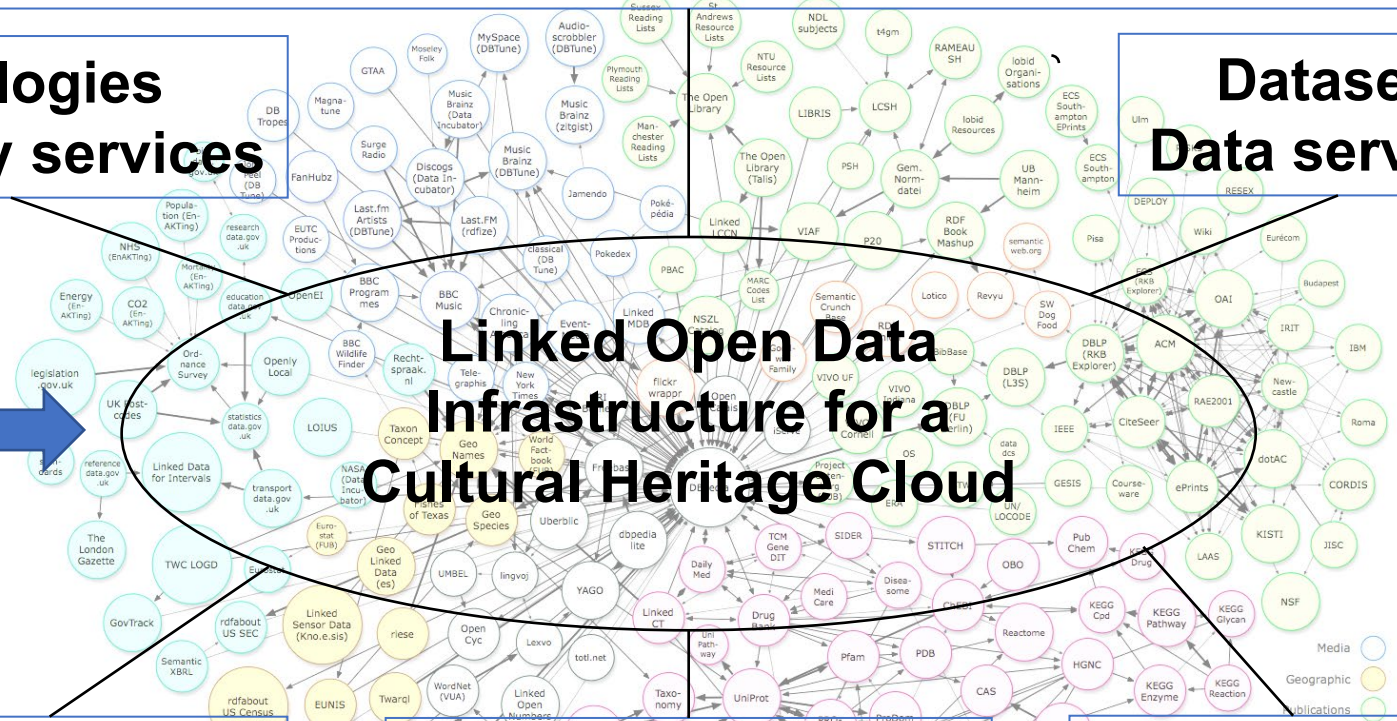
logies
y services

Datase
Data serv

Linked Open Data Infrastructure for a Cultural Heritage Cloud

Sussex Reading Lists
St Andrews Resource Lists
NDL subjects
t4gm
MySpace (DBTune)
Audio-scrobbler (DBTune)
Moseley Folk
GTAA
Plymouth Reading Lists
NTU Resource Lists
RAMEAU SH
lobid Organisations
Music Brainz (Data Incubator)
Music Brainz (zitgist)
The Open Library
LIBRIS
LCSH
ECS Southampton EPrints
DB Tropes
Magnatune
Surge Radio
Discogs (Data Incubator)
Music Brainz (DBTune)
Manchester Reading Lists
The Open Library (Talis)
PSH
lobid Resources
UB Mannheim
Ulm
ECS Southampton
FanHubz
Jamendo
Gem. Normdatei
RESEX
Last.fm Artists (DBTune)
Last.FM (rdfize)
Poképédia
DEPLOY
Population (EnAKTing)
research data.gov.uk
Peel (DB Tune)
EUTC Productions
Linked LCCN
VIAF
P20
RDF Book Mashup
semantic web.org
Wiki
Pisa
Eurécom
NHS (EnAKTing)
Mortality (EnAKTing)
classical (DB Tune)
Pokedex
PBAC
MARC Codes List
Budapest
BBC Programmes
BBC Music
Energy (EnAKTing)
CO2 (EnAKTing)
education data.gov.uk
OpenEI
Semantic Crunch Base
Lotico
Revyu
ECS (RKB Explorer)
OAI
Chronicling
Event
Linked MDB
NSZL Catalog
SW Dog Food
IRIT
IBM
Ordnance Survey
Openly Local
BBC Wildlife Finder
Rechtspraak.nl
Family
DBLP (RKB Explorer)
ACM
legislation .gov.uk
Telegraphis
New York Times
flickr wrappr
Open
VIVO UF
VIVO Indiana
BibBase
DBLP (L3S)
Newcastle
UK Post-codes
statistics data.gov.uk
LOIUS
Taxon Concept
Geo Names
World Factbook (FUB)
RAE2001
DBLP (FU Berlin)
CiteSeer
IEEE
Roma
Cornell
data dcs
OS
reference data.gov.uk
Linked Data for Intervals
transport data.gov.uk
NASA (Data Incubator)
Freebase
Project Gutenberg (FUB)
ERA
ePrints
dotAC
CORDIS
GESIS
Courseware
UN/LOCODE
Eurostat (FUB)
Fishes of Texas
Geo Species
Uberblic
dbpedia lite
TCM Gene DIT
SIDER
STITCH
Pub Chem
KEGG Drug
LAAS
KISTI
JISC
The London Gazette
TWC LOGD
Eurostat
Geo Linked Data (es)
UMBEL
lingvoj
YAGO
Daily Med
Medi Care
Diseasome
OBO
NSF
Linked CT
Drug Bank
ChEBI
KEGG Cpd
KEGG Pathway
KEGG Glycan
GovTrack
rdfabout US SEC
Linked Sensor Data (Kno.e.sis)
riese
Open Cyc
Lexvo
Reactome
Media
Semantic XBRL
totl.net
Uni Pathway
Pfam
PDB
HGNC
Geographic
rdfabout US Census
EUNIS
Twarql
WordNet (VUA)
Linked Open Numbers
Taxonomy
UniProt
CAS
KEGG Enzyme
KEGG Reaction
Publications